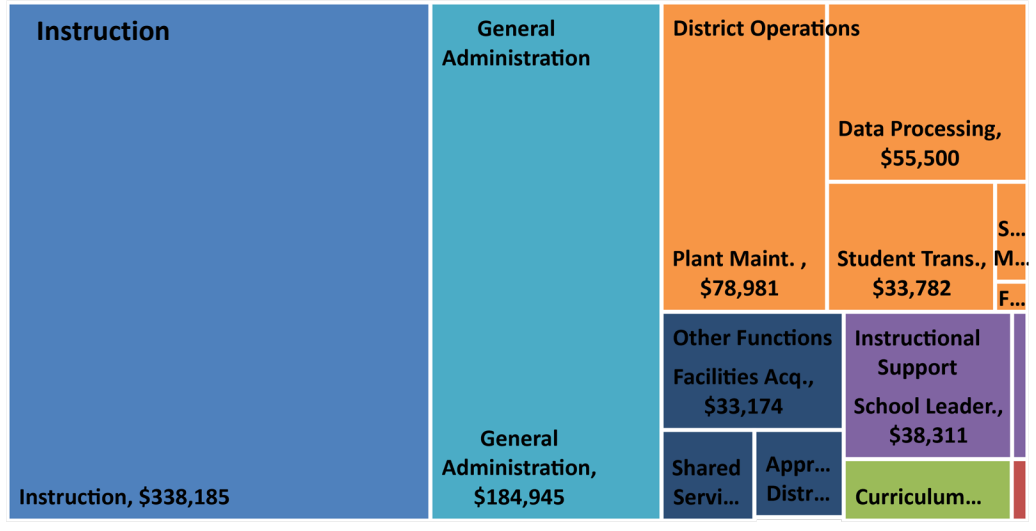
Instruction

Instruction, $338,185

General Administration

General Administration, $184,945

District Operations

Data Processing, $55,500

Plant Maint. , $78,981

Student Trans., $33,782

S… M…

F…

Other Functions

Facilities Acq., $33,174

Shared Servi…

Appr… Distr…

Instructional Support

School Leader., $38,311

Curriculum…